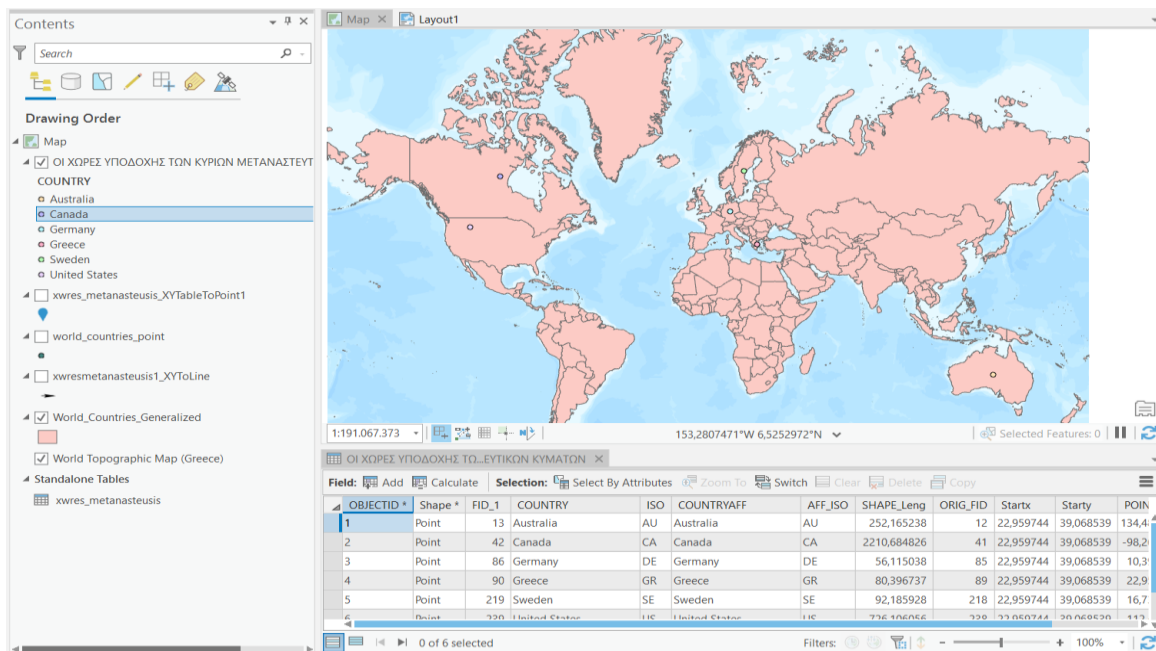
Contents

Search

Drawing Order

Map

ΟΙ ΧΩΡΕΣ ΥΠΟΔΟΧΗΣ ΤΩΝ ΚΥΡΙΩΝ ΜΕΤΑΝΑΣΤΕΥΤ

COUNTRY

Australia

Canada

Germany

Greece

Sweden

United States

xwres_metanasteusis_XYTableToPoint1

world_countries_point

xwresmetanasteusis1_XYToLine

World_Countries_Generalized

World Topographic Map (Greece)

Standalone Tables

xwres_metanasteusis

Map | Layout1

1:191.067.373

153,2807471°W 6,5252972°N

Selected Features: 0

ΟΙ ΧΩΡΕΣ ΥΠΟΔΟΧΗΣ ΤΩ...ΕΥΤΙΚΩΝ ΚΥΜΑΤΩΝ

Field: Add Calculate Selection: Select By Attributes Zoom To Switch Clear Delete Copy

| OBJECTID * | Shape * | FID_1 | COUNTRY | ISO | COUNTRYAFF | AFF_ISO | SHAPE_Leng | ORIG_FID | Startx | Starty | POIN |
|---|---|---|---|---|---|---|---|---|---|---|---|
| 1 | Point | 13 | Australia | AU | Australia | AU | 252,165238 | 12 | 22,959744 | 39,068539 | 134,4 |
| 2 | Point | 42 | Canada | CA | Canada | CA | 2210,684826 | 41 | 22,959744 | 39,068539 | -98,2 |
| 3 | Point | 86 | Germany | DE | Germany | DE | 56,115038 | 85 | 22,959744 | 39,068539 | 10,3 |
| 4 | Point | 90 | Greece | GR | Greece | GR | 80,396737 | 89 | 22,959744 | 39,068539 | 22,9 |
| 5 | Point | 219 | Sweden | SE | Sweden | SE | 92,185928 | 218 | 22,959744 | 39,068539 | 16,7 |
| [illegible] | Point | 220 | United States | US | United States | US | 726,106056 | 228 | 22,959744 | 39,068539 | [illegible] |

0 of 6 selected

Filters:

100%